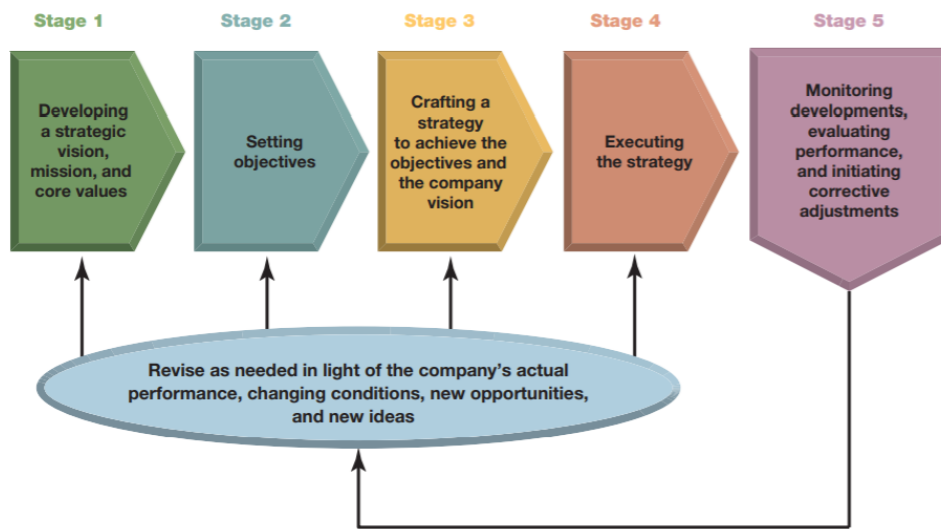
Stage 1

Developing a strategic vision, mission, and core values

Stage 2

Setting objectives

Stage 3

Crafting a strategy to achieve the objectives and the company vision

Stage 4

Executing the strategy

Stage 5

Monitoring developments, evaluating performance, and initiating corrective adjustments

Revise as needed in light of the company's actual performance, changing conditions, new opportunities, and new ideas